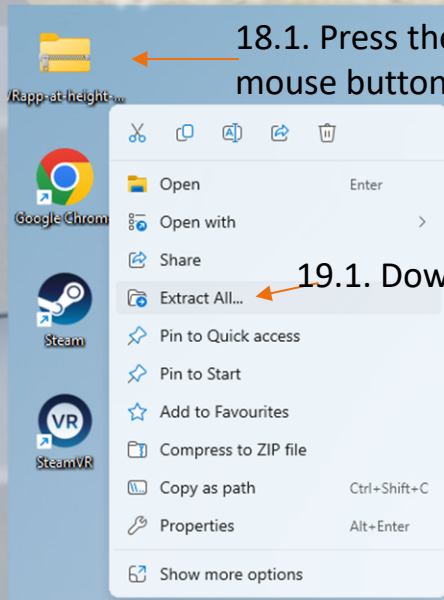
18.1. Press the
mouse button

VRapp-at-height-...

Google Chrom

Steam

SteamVR

Open Enter
Open with >
Share
Extract All...
19.1. Dow
Pin to Quick access
Pin to Start
Add to Favourites
Compress to ZIP file
Copy as path Ctrl+Shift+C
Properties Alt+Enter
Show more options